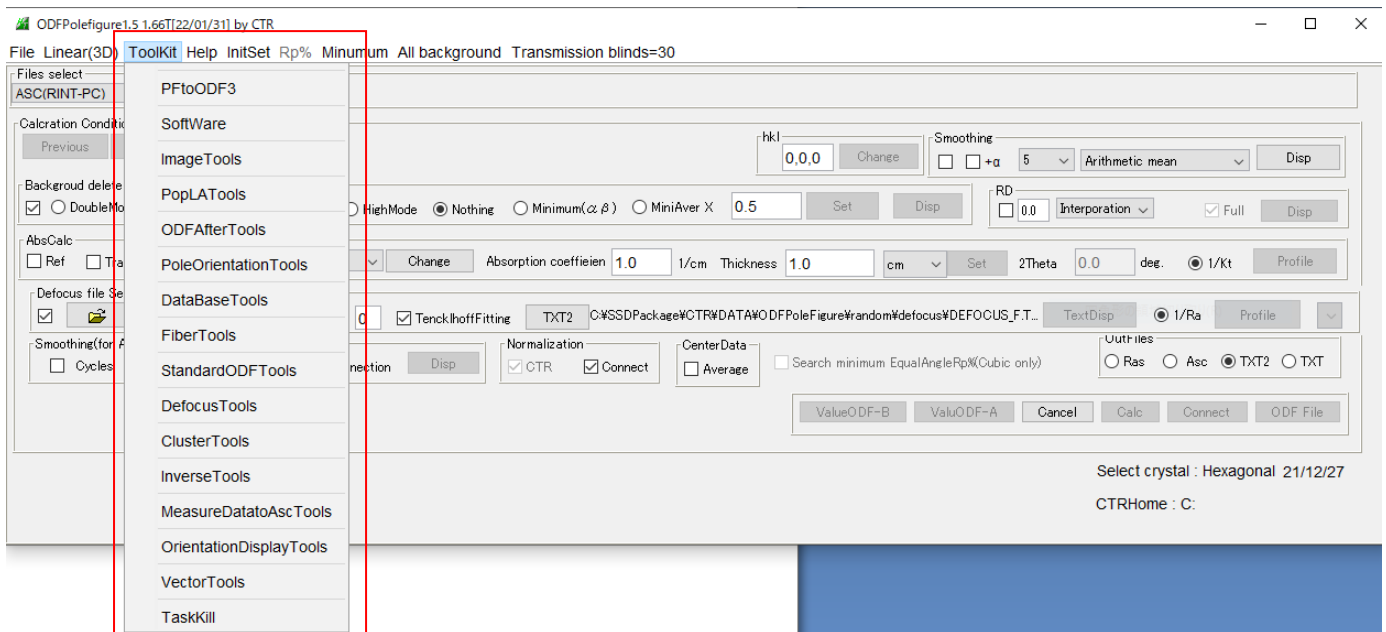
ODFPolefigure1.5 1.66T[22/01/31] by CTR

File Linear(3D) ToolKit Help InitSet Rp% Minumum All background Transmission blinds=30

Files select
ASC(RINT-PC)

Calcration Conditio
Previous

Backgroud delete
DoubleMo
HighMode Nothing Minimum($\alpha\beta$) MiniAver X 0.5 Set Disp

AbsCalc
Ref Tra
Change Absorption coeffieien 1.0 1/cm Thickness 1.0 cm Set 2Theta 0.0 deg. 1/Kt Profile

Defocus file Se
0 TencklhoffFitting TXT2 C:¥SSDPackage¥CTR¥DATA¥ODFPoleFigure¥random¥defocus¥DEFOCUS_F.T... TextDisp 1/Ra Profile

Smoothing(for A
Cycles
nection Disp

Normalization
CTR Connect

CenterData
Average

Search minimum EqualAngleRp%(Cubic only)

OutFiles
Ras Asc TXT2 TXT

hkl
0,0,0 Change

Smoothing
+α 5 Arithmetic mean Disp

RD
0.0 Interporation Full Disp

ValueODF-B ValuODF-A Cancel Calc Connect ODF File

Select crystal : Hexagonal 21/12/27

CTRHome : C:

PFtoODF3
SoftWare
ImageTools
PopLATools
ODFAfterTools
PoleOrientationTools
DataBaseTools
FiberTools
StandardODFTools
DefocusTools
ClusterTools
InverseTools
MeasureDatatoAscTools
OrientationDisplayTools
VectorTools
TaskKill